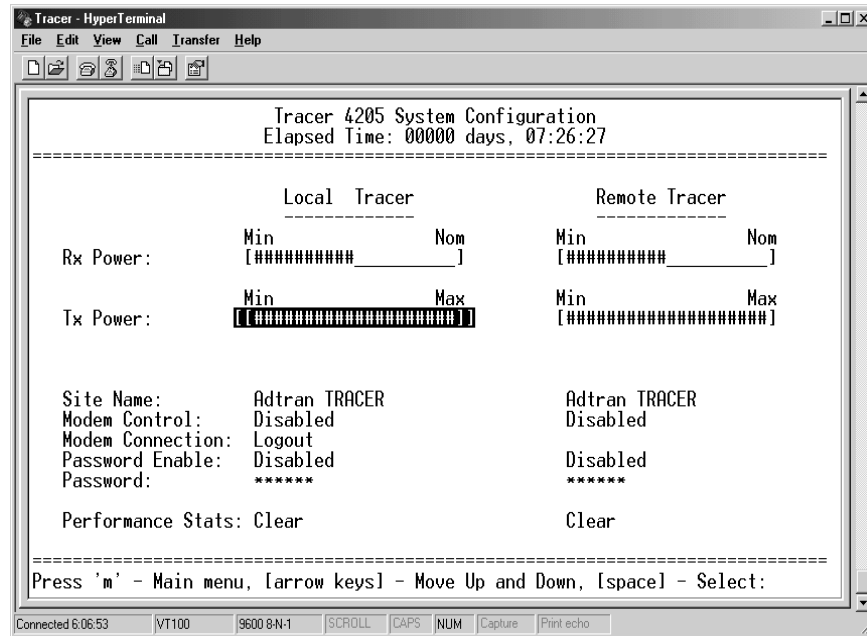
Tracer - HyperTerminal
File Edit View Call Transfer Help

Tracer 4205 System Configuration
Elapsed Time: 00000 days, 07:26:27
================================================================================

Local Tracer
-------------

Remote Tracer
-------------

| | Min | Nom | Min | Nom |
|---|---|---|---|---|
| Rx Power: | [##########_________] | | [##########_________] | |
| | Min | Max | Min | Max |
| Tx Power: | [[####################]] | | [####################] | |

| | | |
|---|---|---|
| Site Name: | Adtran TRACER | Adtran TRACER |
| Modem Control: | Disabled | Disabled |
| Modem Connection: | Logout | |
| Password Enable: | Disabled | Disabled |
| Password: | ****** | ****** |
| Performance Stats: | Clear | Clear |

================================================================================
Press 'm' - Main menu, [arrow keys] - Move Up and Down, [space] - Select:

Connected 6:06:53 VT100 9600 8-N-1 SCROLL CAPS NUM Capture Print echo